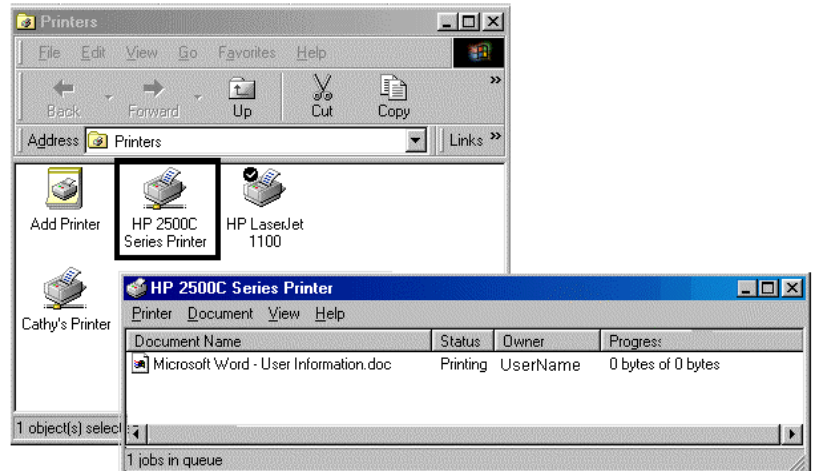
Printers

File Edit View Go Favorites Help

Back Forward Up Cut Copy

Address Printers Links »

Add Printer

HP 2500C Series Printer

HP LaserJet 1100

Cathy's Printer

1 object(s) selec

HP 2500C Series Printer

Printer Document View Help

| Document Name | Status | Owner | Progress |
|---|---|---|---|
| Microsoft Word - User Information.doc | Printing | UserName | 0 bytes of 0 bytes |

1 jobs in queue